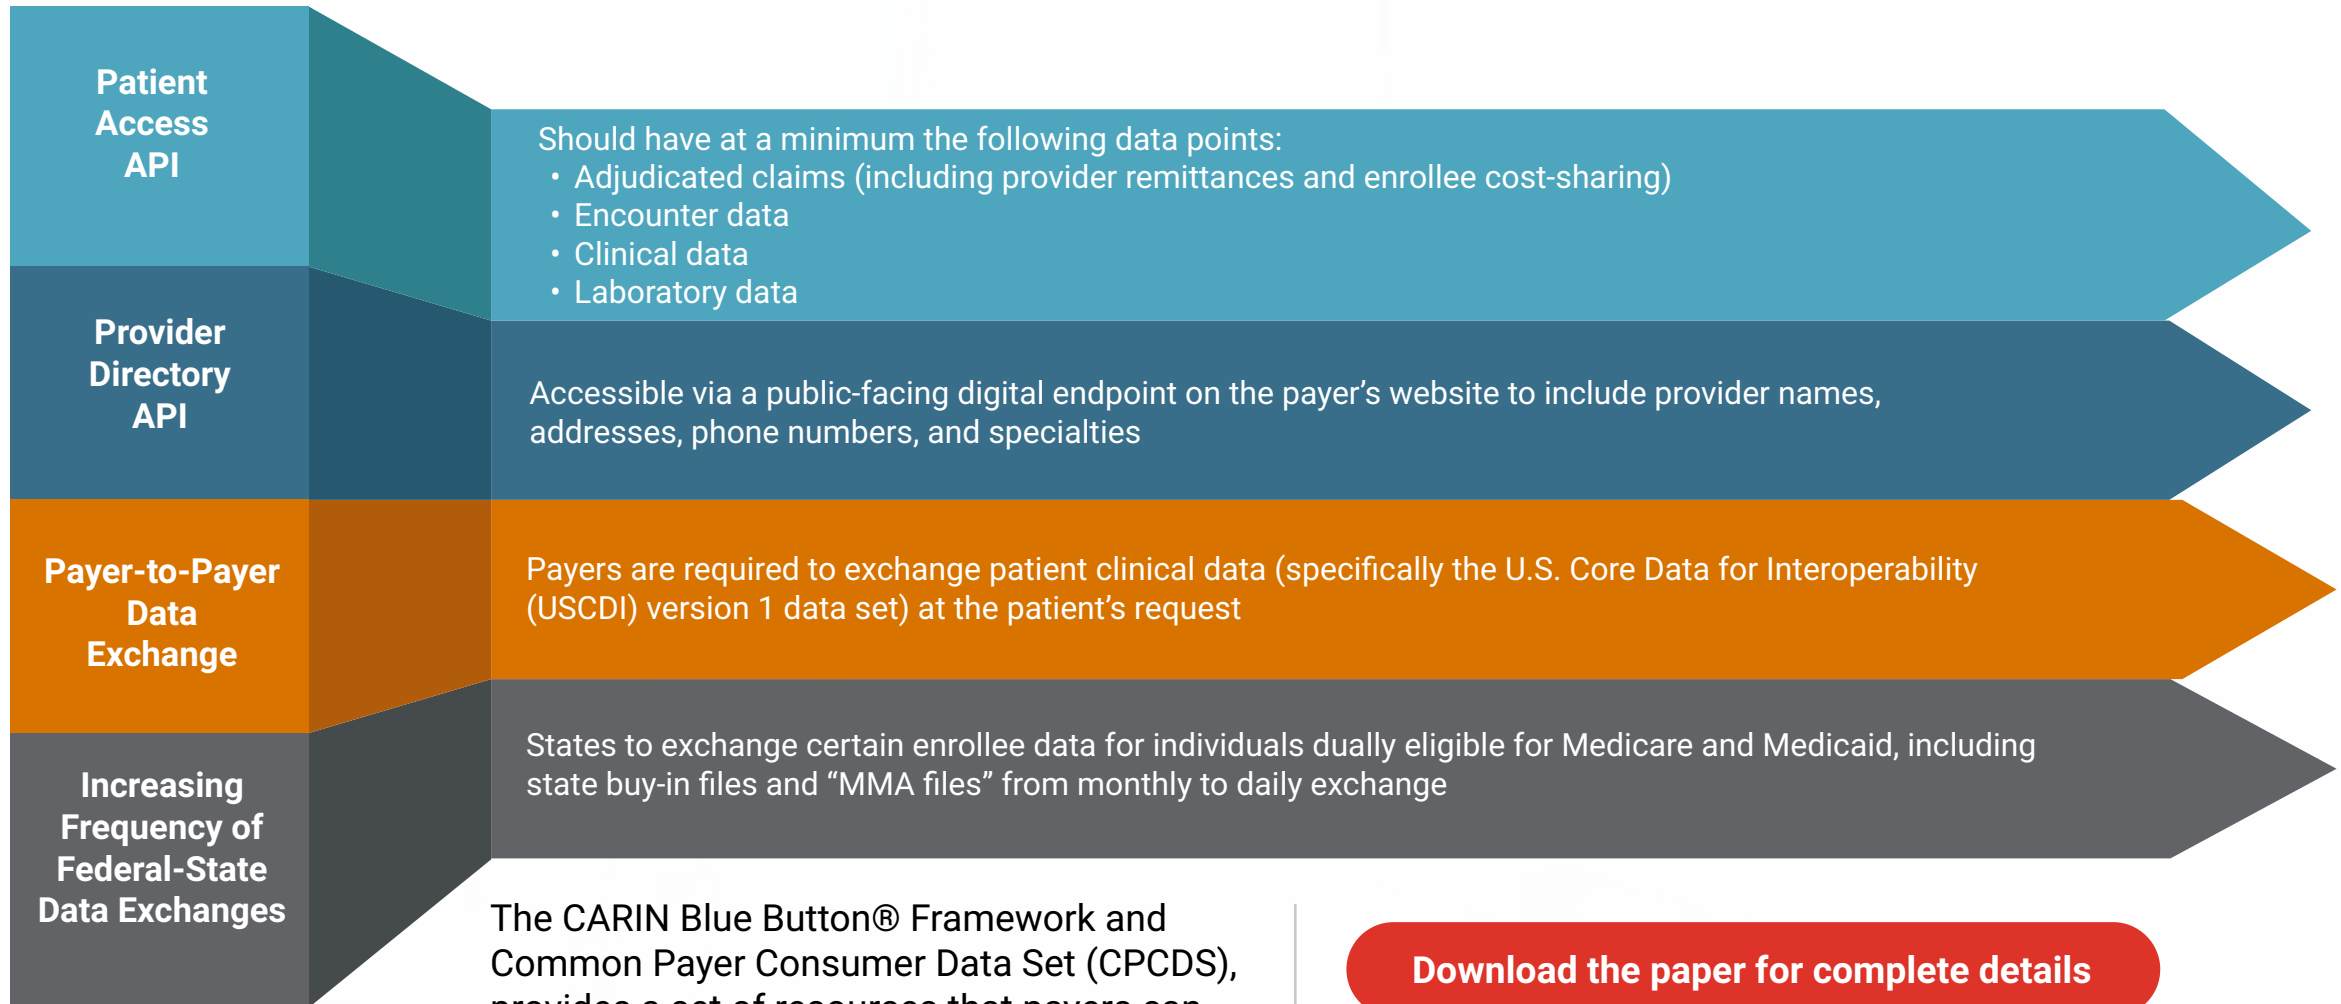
Patient Access API

Should have at a minimum the following data points:
• Adjudicated claims (including provider remittances and enrollee cost-sharing)
• Encounter data
• Clinical data
• Laboratory data

Provider Directory API

Accessible via a public-facing digital endpoint on the payer’s website to include provider names, addresses, phone numbers, and specialties

Payer-to-Payer Data Exchange

Payers are required to exchange patient clinical data (specifically the U.S. Core Data for Interoperability (USCDI) version 1 data set) at the patient’s request

Increasing Frequency of Federal-State Data Exchanges

States to exchange certain enrollee data for individuals dually eligible for Medicare and Medicaid, including state buy-in files and “MMA files” from monthly to daily exchange

The CARIN Blue Button® Framework and Common Payer Consumer Data Set (CPCDS), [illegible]

Download the paper for complete details